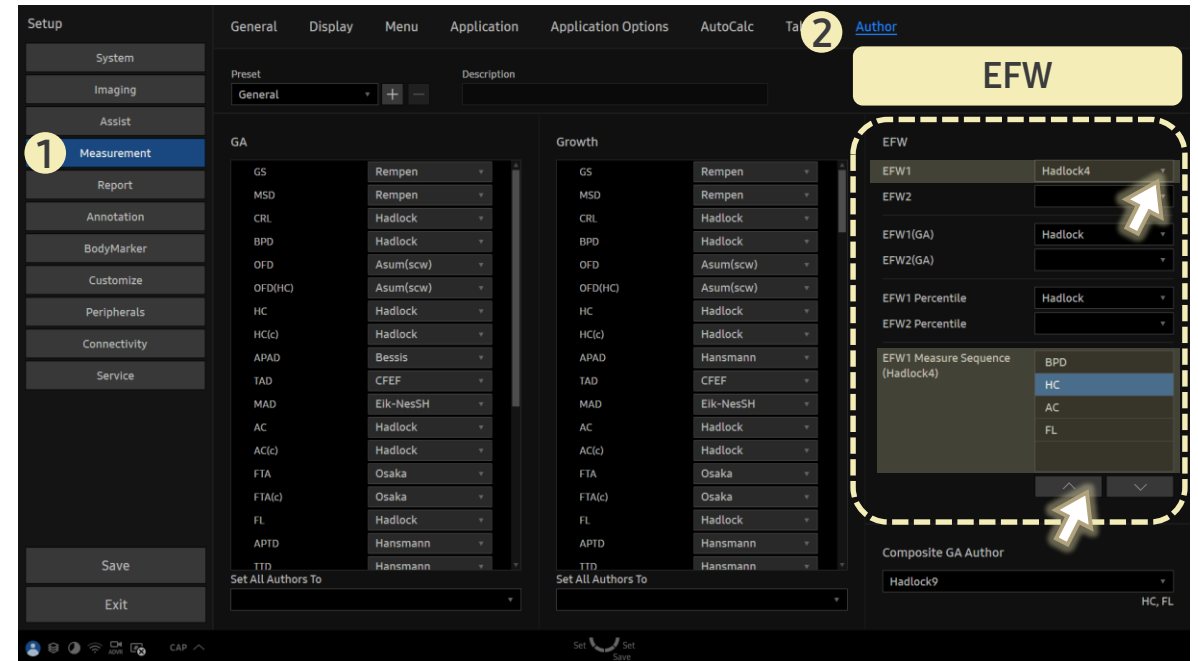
Setup

System
Imaging
Assist
1
Measurement
Report
Annotation
BodyMarker
Customize
Peripherals
Connectivity
Service

Save
Exit

General Display Menu Application Application Options AutoCalc Ta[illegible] 2 Author

Preset
General
Description

EFW

GA

| | |
|---|---|
| GS | Rempen |
| MSD | Rempen |
| CRL | Hadlock |
| BPD | Hadlock |
| OFD | Asum(scw) |
| OFD(HC) | Asum(scw) |
| HC | Hadlock |
| HC(c) | Hadlock |
| APAD | Bessis |
| TAD | CFEF |
| MAD | Eik-NesSH |
| AC | Hadlock |
| AC(c) | Hadlock |
| FTA | Osaka |
| FTA(c) | Osaka |
| FL | Hadlock |
| APTD | Hansmann |
| TTD | Hansmann |

Set All Authors To

Growth

| | |
|---|---|
| GS | Rempen |
| MSD | Rempen |
| CRL | Hadlock |
| BPD | Hadlock |
| OFD | Asum(scw) |
| OFD(HC) | Asum(scw) |
| HC | Hadlock |
| HC(c) | Hadlock |
| APAD | Hansmann |
| TAD | CFEF |
| MAD | Eik-NesSH |
| AC | Hadlock |
| AC(c) | Hadlock |
| FTA | Osaka |
| FTA(c) | Osaka |
| FL | Hadlock |
| APTD | Hansmann |
| TTD | Hansmann |

Set All Authors To

EFW
EFW1 Hadlock4
EFW2
EFW1(GA) Hadlock
EFW2(GA)
EFW1 Percentile Hadlock
EFW2 Percentile
EFW1 Measure Sequence (Hadlock4)
BPD
HC
AC
FL

Composite GA Author
Hadlock9
HC, FL

CAP
Set Set
Save